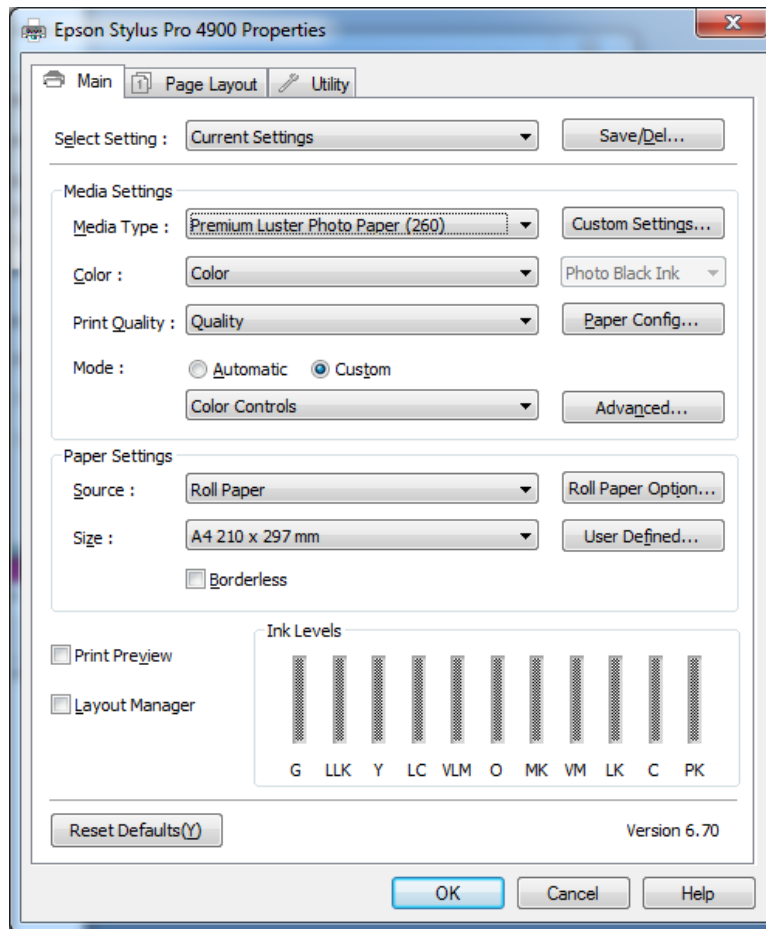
Epson Stylus Pro 4900 Properties

Main
Page Layout
Utility

Select Setting : Current Settings
Save/Del...

Media Settings
Media Type : Premium Luster Photo Paper (260)
Custom Settings...
Color : Color
Photo Black Ink
Print Quality : Quality
Paper Config...
Mode : Automatic Custom
Color Controls
Advanced...

Paper Settings
Source : Roll Paper
Roll Paper Option...
Size : A4 210 x 297 mm
User Defined...
Borderless

Print Preview
Layout Manager

Ink Levels
G LLK Y LC VLM O MK VM LK C PK

Reset Defaults(Y)
Version 6.70

OK
Cancel
Help